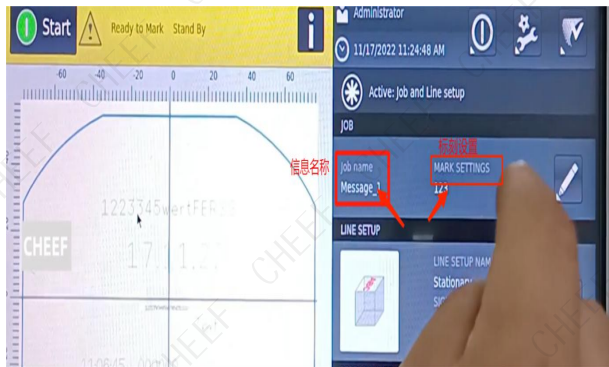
Start

Ready to Mark Stand By

i

-60 -40 -20 0 20 40 60

1223345wertFFR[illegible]

17.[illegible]1.2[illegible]

CHEEF

Administrator

11/17/2022 11:24:48 AM

Active: Job and Line setup

JOB

信息名称

标刻设置

Job name

Message_1

MARK SETTINGS

123

LINE SETUP

LINE SETUP NAM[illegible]

Stationar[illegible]

SI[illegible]